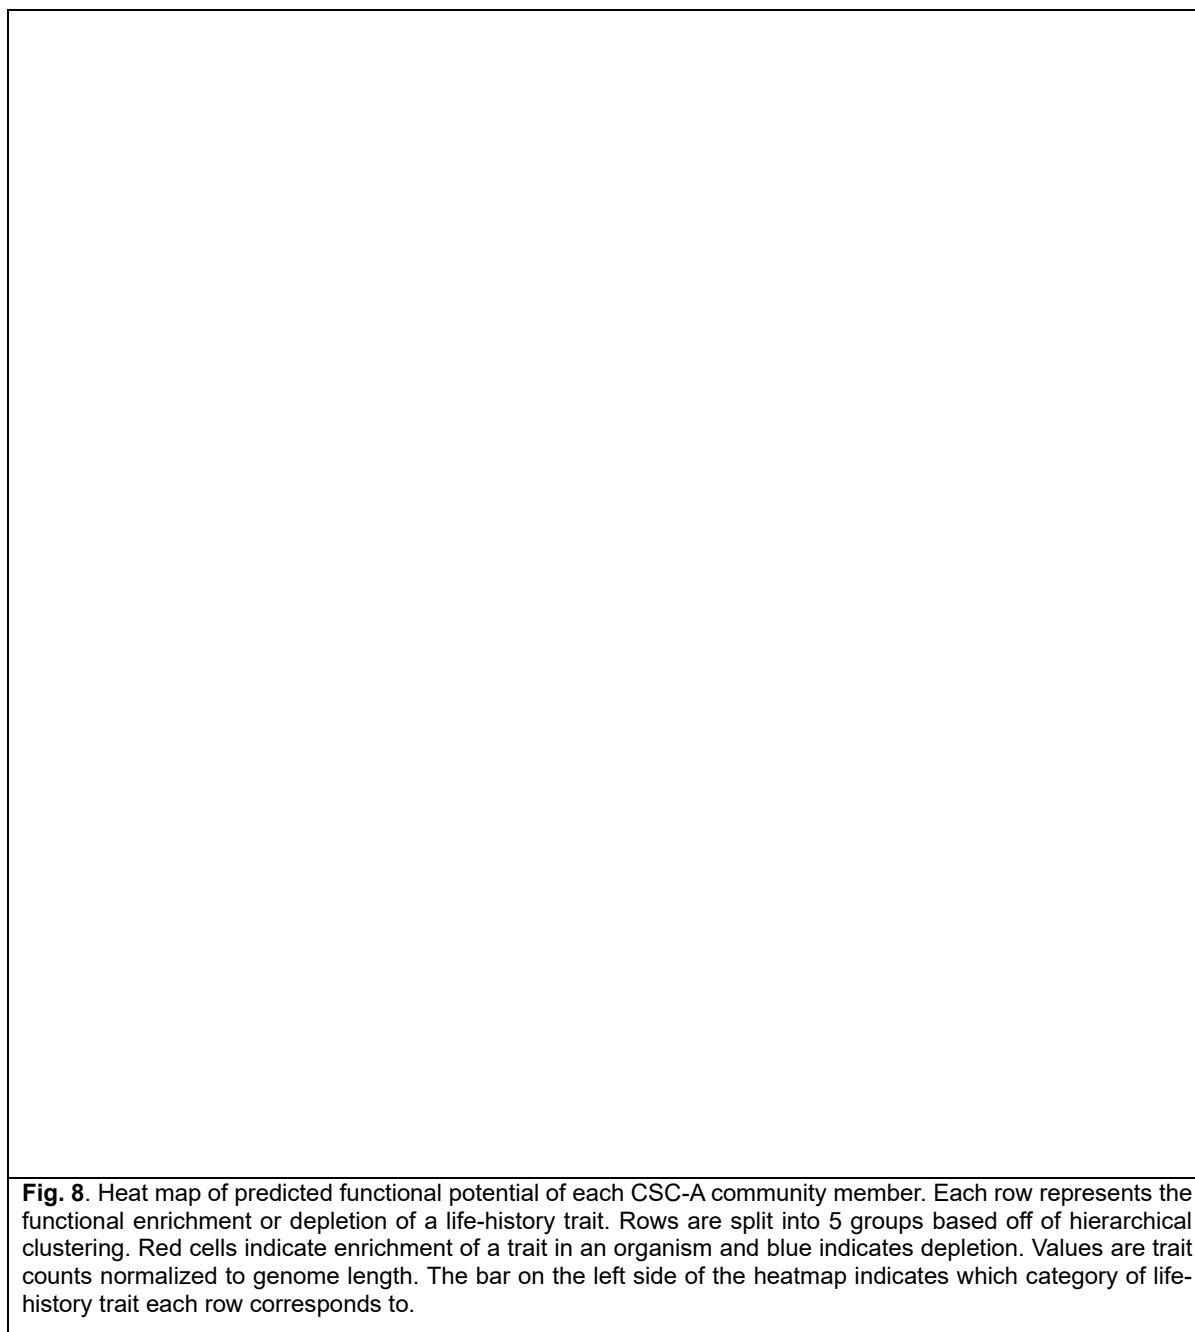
**Fig. 8**. Heat map of predicted functional potential of each CSC-A community member. Each row represents the functional enrichment or depletion of a life-history trait. Rows are split into 5 groups based off of hierarchical clustering. Red cells indicate enrichment of a trait in an organism and blue indicates depletion. Values are trait counts normalized to genome length. The bar on the left side of the heatmap indicates which category of life-history trait each row corresponds to.